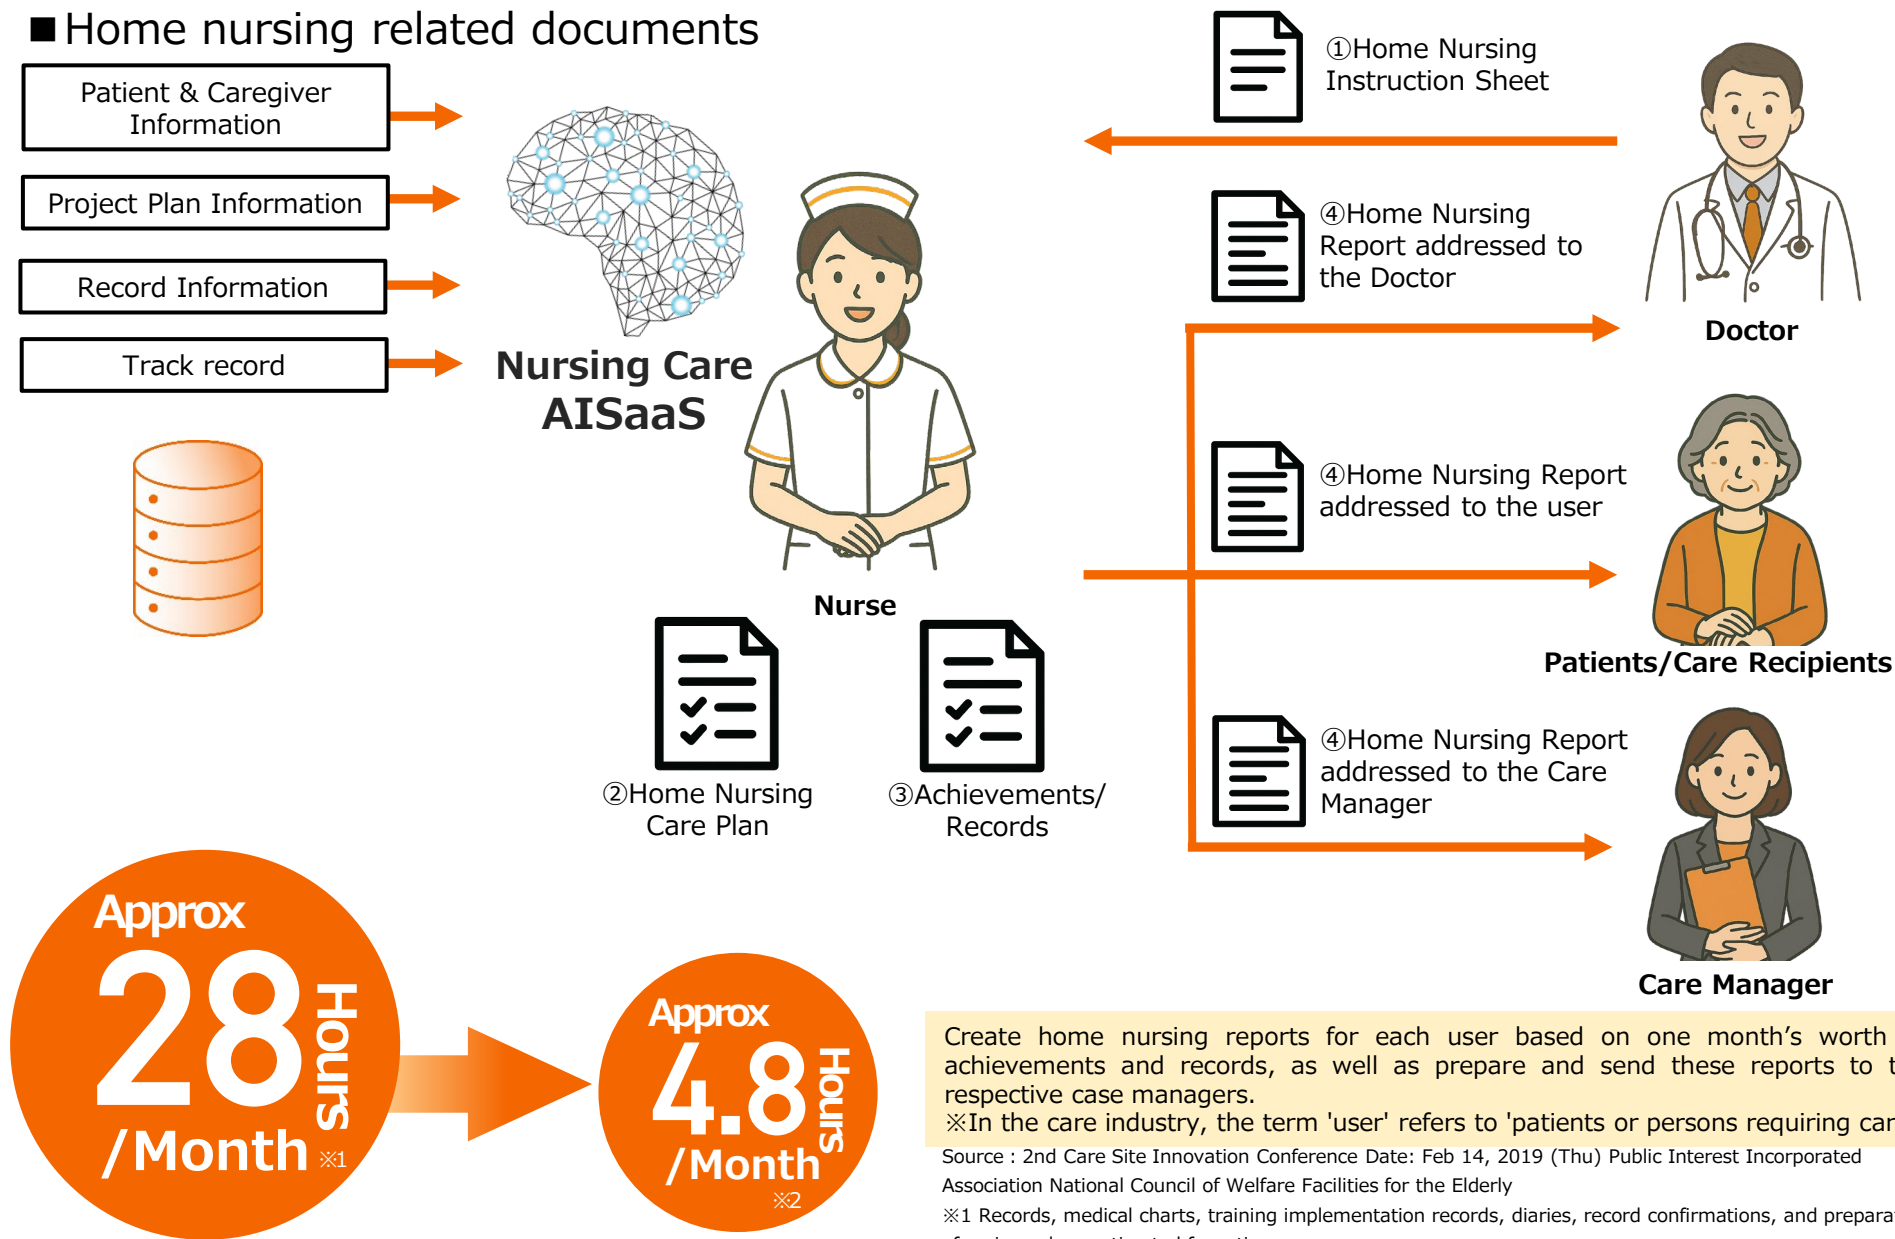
■Home nursing related documents

Patient & Caregiver Information

Project Plan Information

Record Information

Track record

Nursing Care AISaaS

Nurse

①Home Nursing Instruction Sheet

④Home Nursing Report addressed to the Doctor

Doctor

④Home Nursing Report addressed to the user

Patients/Care Recipients

④Home Nursing Report addressed to the Care Manager

Care Manager

②Home Nursing Care Plan

③Achievements/ Records

Approx 28 Hours /Month ※1

Approx 4.8 Hours /Month ※2

Create home nursing reports for each user based on one month's worth achievements and records, as well as prepare and send these reports to t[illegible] respective case managers.
※In the care industry, the term 'user' refers to 'patients or persons requiring car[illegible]

Source : 2nd Care Site Innovation Conference Date: Feb 14, 2019 (Thu) Public Interest Incorporated Association National Council of Welfare Facilities for the Elderly
※1 Records, medical charts, training implementation records, diaries, record confirmations, and prepara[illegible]
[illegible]